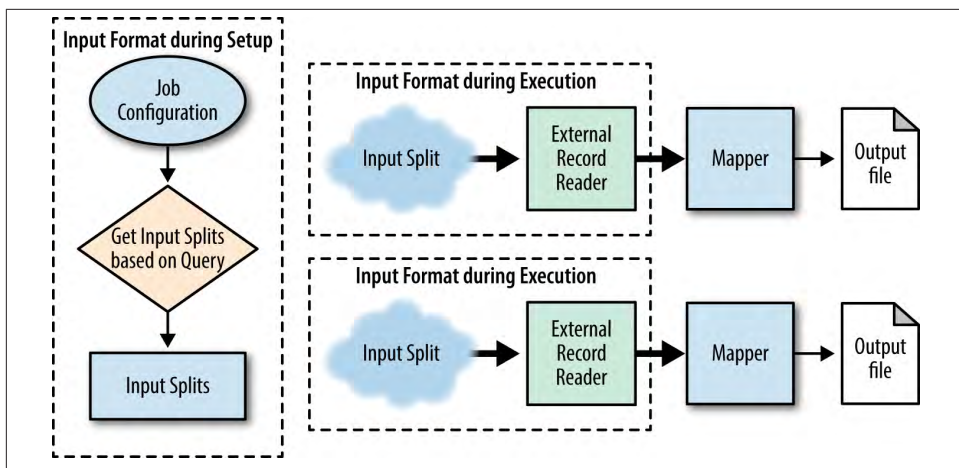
Input Format during Setup

Job Configuration

Get Input Splits based on Query

Input Splits

Input Format during Execution

Input Split

External Record Reader

Mapper

Output file

Input Format during Execution

Input Split

External Record Reader

Mapper

Output file